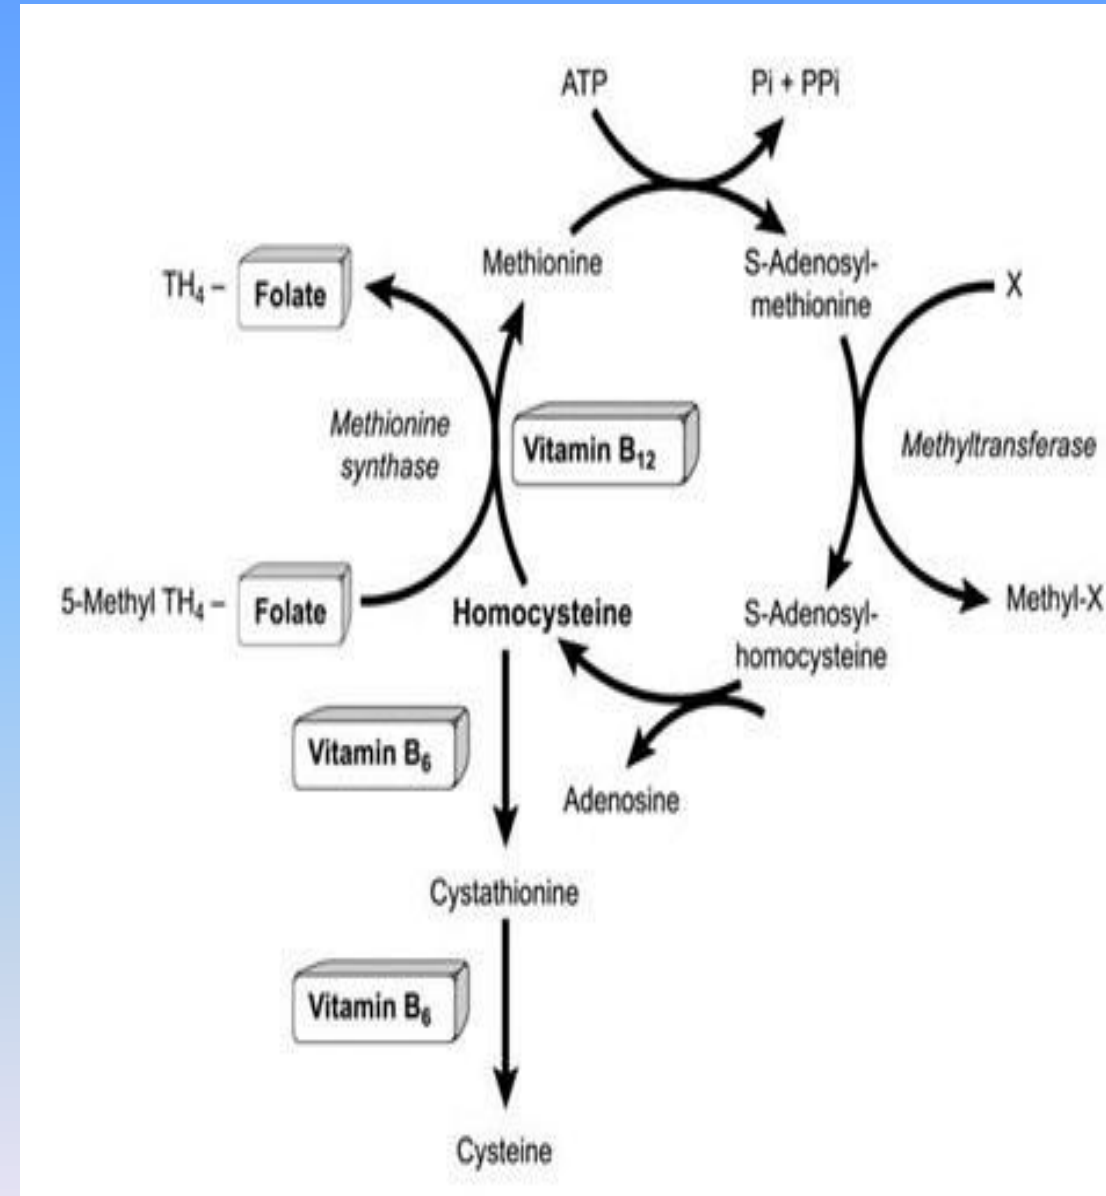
ATP

Pi + PPi

Methionine

S-Adenosylmethionine

X

$TH_4$ – Folate

Methionine synthase

Vitamin $B_{12}$

Methyltransferase

5-Methyl $TH_4$ – Folate

Homocysteine

S-Adenosylhomocysteine

Methyl-X

Vitamin $B_6$

Adenosine

Cystathionine

Vitamin $B_6$

Cysteine